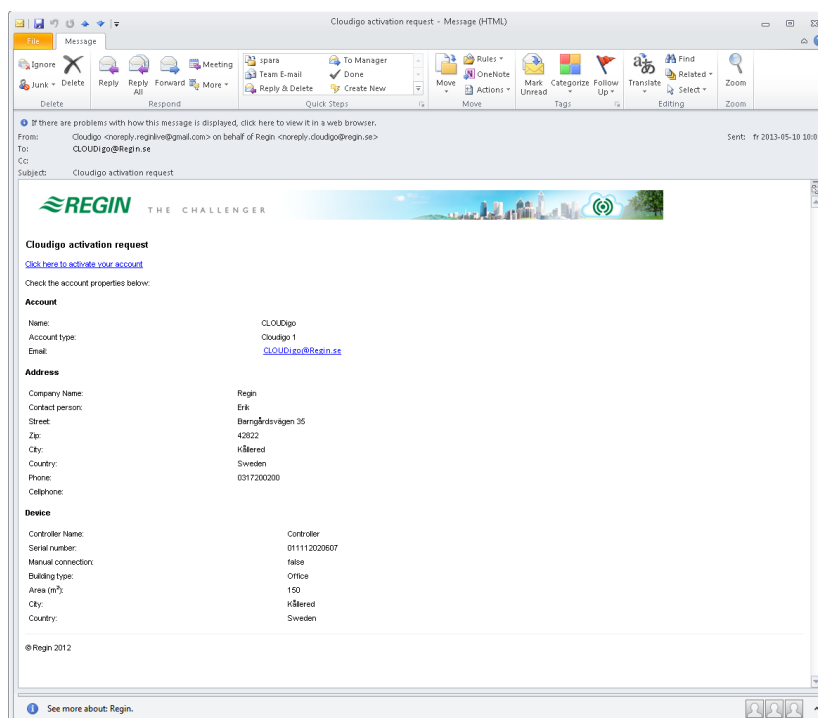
Cloudigo activation request - Message (HTML)

File Message

Ignore Junk Delete
Delete

Reply Reply All Forward Meeting More
Respond

spara To Manager Team E-mail Done Reply & Delete Create New
Quick Steps

Move Rules OneNote Actions
Move

Mark Unread Categorize Follow Up
Tags

Translate Find Related Select
Editing

Zoom
Zoom

If there are problems with how this message is displayed, click here to view it in a web browser.
From: Cloudigo <noreply.reginlive@gmail.com> on behalf of Regin <noreply.cloudigo@regin.se> Sent: fr 2013-05-10 10:0
To: CLOUDigo@Regin.se
Cc:
Subject: Cloudigo activation request

REGIN THE CHALLENGER

Cloudigo activation request

Click here to activate your account

Check the account properties below:

Account

| Name: | CLOUDigo |
|---|---|
| Account type: | Cloudigo 1 |
| Email: | CLOUDigo@Regin.se |

Address

| Company Name: | Regin |
|---|---|
| Contact person: | Erik |
| Street: | Barngårdsvägen 35 |
| Zip: | 42822 |
| City: | Kållered |
| Country: | Sweden |
| Phone: | 0317200200 |
| Cellphone: | |

Device

| Controller Name: | Controller |
|---|---|
| Serial number: | 011112020607 |
| Manual connection: | false |
| Building type: | Office |
| Area ($m^2$): | 150 |
| City: | Kållered |
| Country: | Sweden |

© Regin 2012

See more about: Regin.